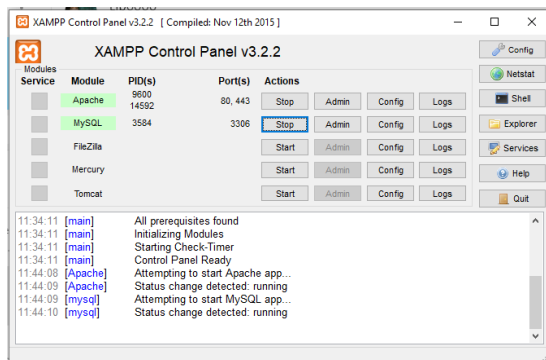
XAMPP Control Panel v3.2.2 [ Compiled: Nov 12th 2015 ]

XAMPP Control Panel v3.2.2

Config
Netstat
Shell
Explorer
Services
Help
Quit

Modules

| Service | Module | PID(s) | Port(s) | Actions | | | |
|---|---|---|---|---|---|---|---|
| | Apache | 9600 14592 | 80, 443 | Stop | Admin | Config | Logs |
| | MySQL | 3584 | 3306 | Stop | Admin | Config | Logs |
| | FileZilla | | | Start | Admin | Config | Logs |
| | Mercury | | | Start | Admin | Config | Logs |
| | Tomcat | | | Start | Admin | Config | Logs |

11:34:11 [main] All prerequisites found
11:34:11 [main] Initializing Modules
11:34:11 [main] Starting Check-Timer
11:34:11 [main] Control Panel Ready
11:44:08 [Apache] Attempting to start Apache app...
11:44:09 [Apache] Status change detected: running
11:44:09 [mysql] Attempting to start MySQL app...
11:44:10 [mysql] Status change detected: running